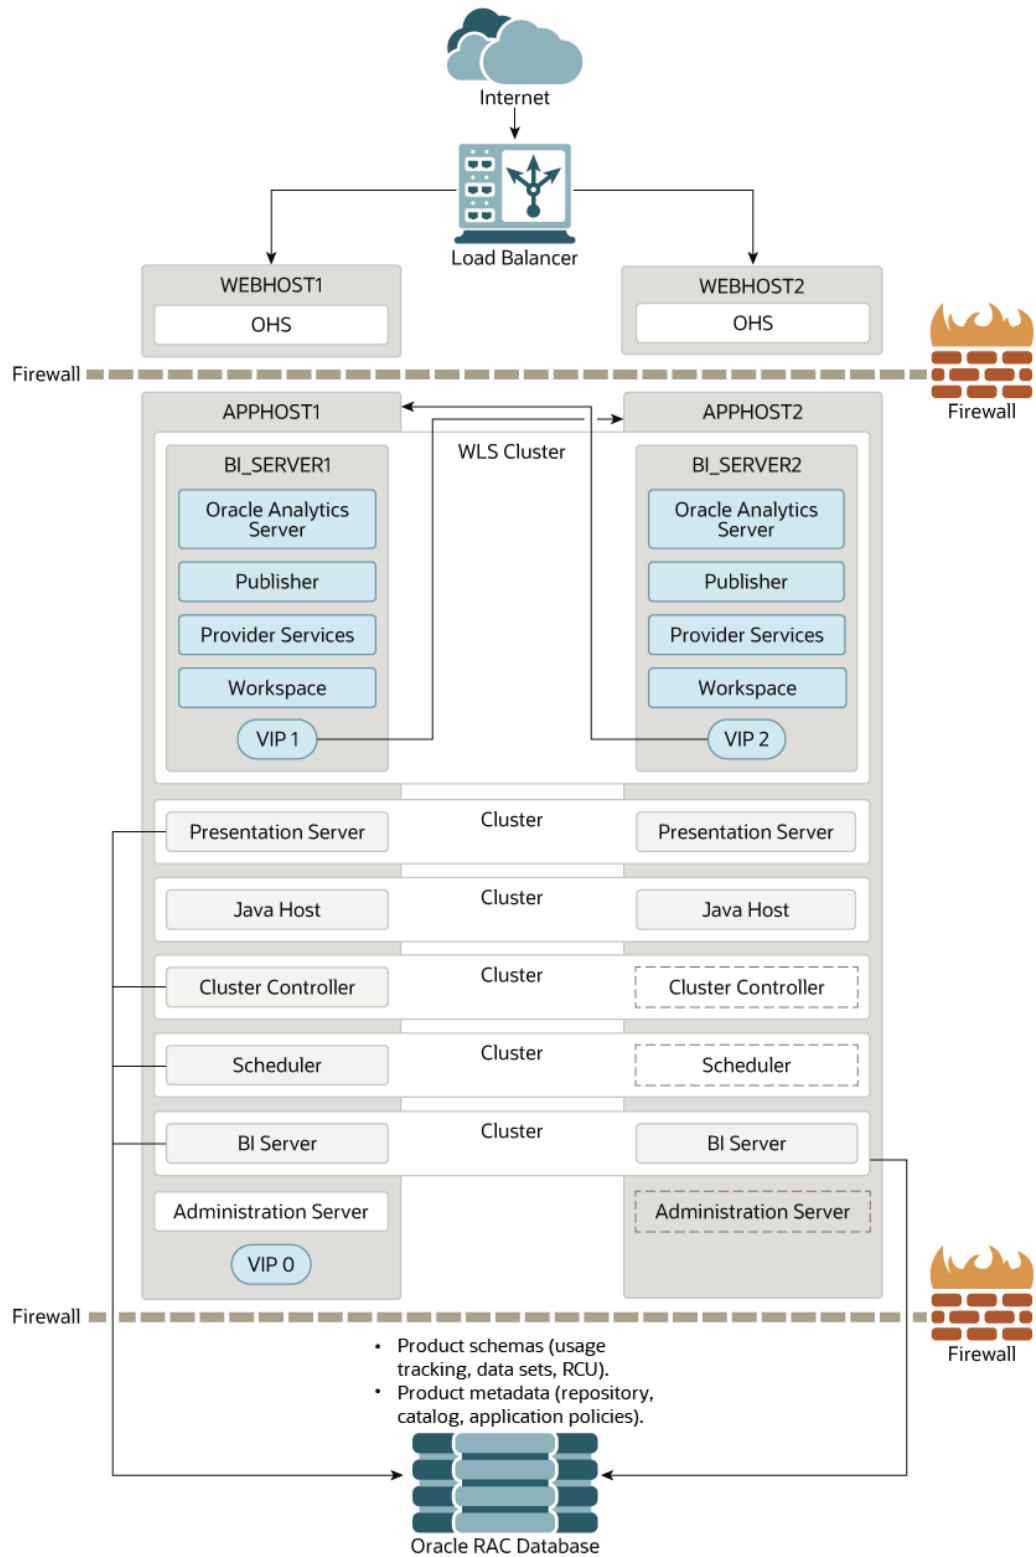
Internet

Load Balancer

WEBHOST1
OHS

WEBHOST2
OHS

Firewall

Firewall

APPHOST1

APPHOST2

WLS Cluster

BI_SERVER1
Oracle Analytics Server
Publisher
Provider Services
Workspace
VIP 1

BI_SERVER2
Oracle Analytics Server
Publisher
Provider Services
Workspace
VIP 2

Presentation Server
Cluster
Presentation Server

Java Host
Cluster
Java Host

Cluster Controller
Cluster
Cluster Controller

Scheduler
Cluster
Scheduler

BI Server
Cluster
BI Server

Administration Server
VIP 0

Administration Server

Firewall

Firewall

• Product schemas (usage tracking, data sets, RCU).
• Product metadata (repository, catalog, application policies).

Oracle RAC Database